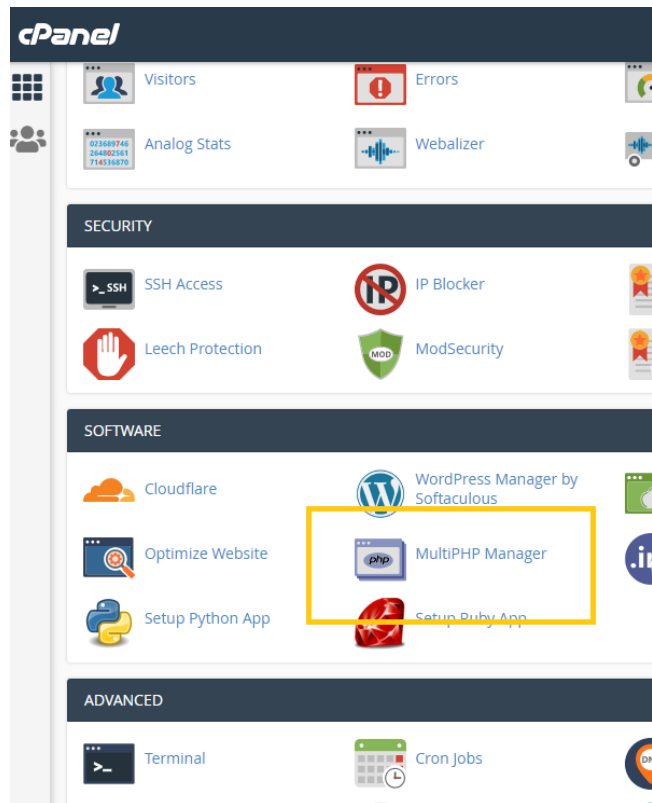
cPanel

Visitors
Errors
Analog Stats
Webalizer

SECURITY
SSH Access
IP Blocker
Leech Protection
ModSecurity

SOFTWARE
Cloudflare
WordPress Manager by Softaculous
Optimize Website
MultiPHP Manager
Setup Python App
Setup Ruby App

ADVANCED
Terminal
Cron Jobs